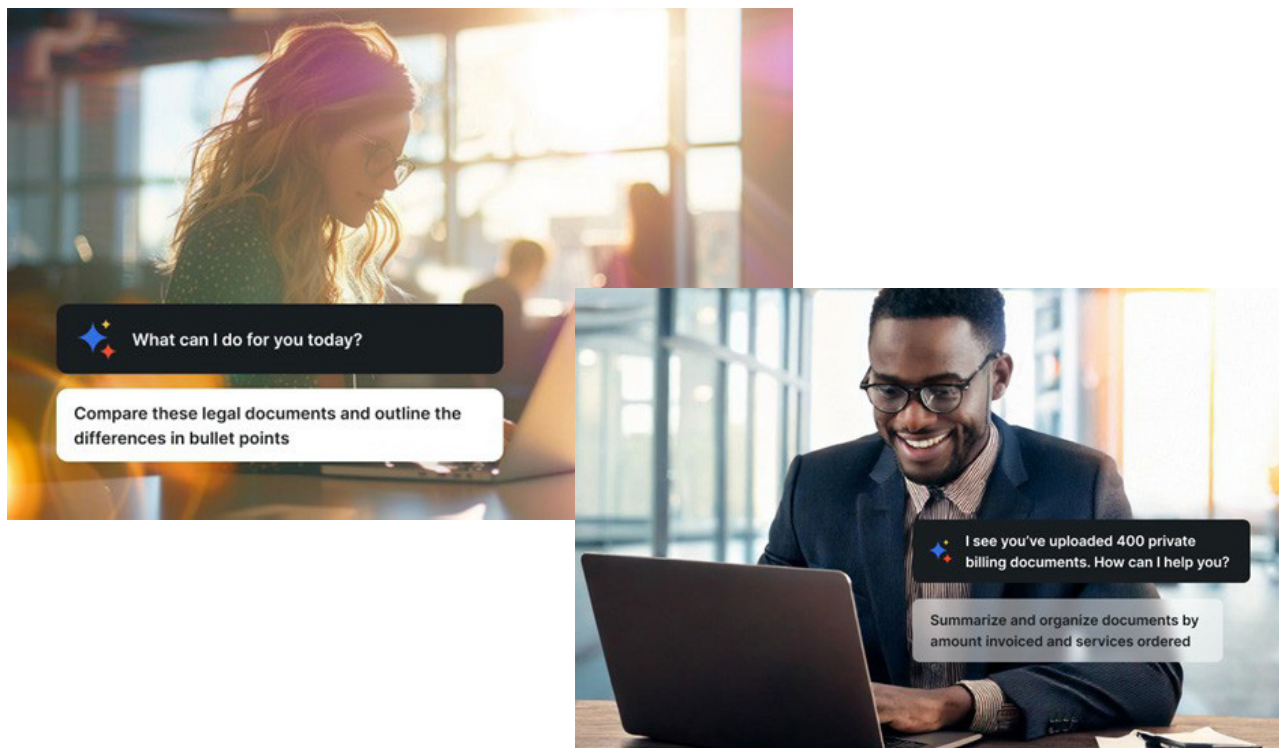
What can I do for you today?

Compare these legal documents and outline the differences in bullet points

I see you've uploaded 400 private billing documents. How can I help you?

Summarize and organize documents by amount invoiced and services ordered